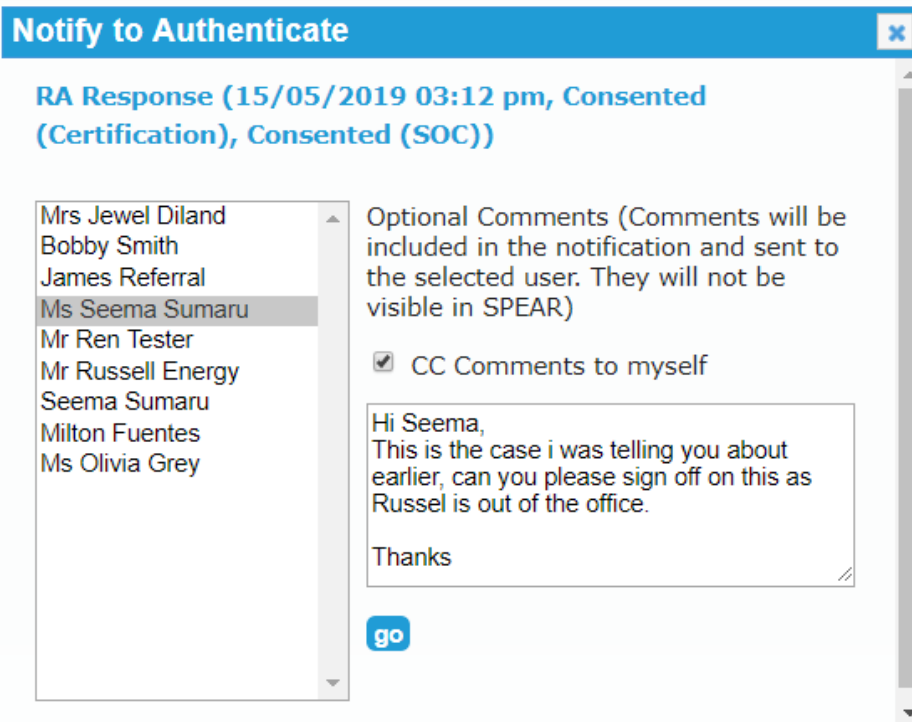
Notify to Authenticate

×

RA Response (15/05/2019 03:12 pm, Consented (Certification), Consented (SOC))

Mrs Jewel Diland
Bobby Smith
James Referral
Ms Seema Sumaru
Mr Ren Tester
Mr Russell Energy
Seema Sumaru
Milton Fuentes
Ms Olivia Grey

Optional Comments (Comments will be included in the notification and sent to the selected user. They will not be visible in SPEAR)

CC Comments to myself

Hi Seema,
This is the case i was telling you about earlier, can you please sign off on this as Russel is out of the office.

Thanks

go